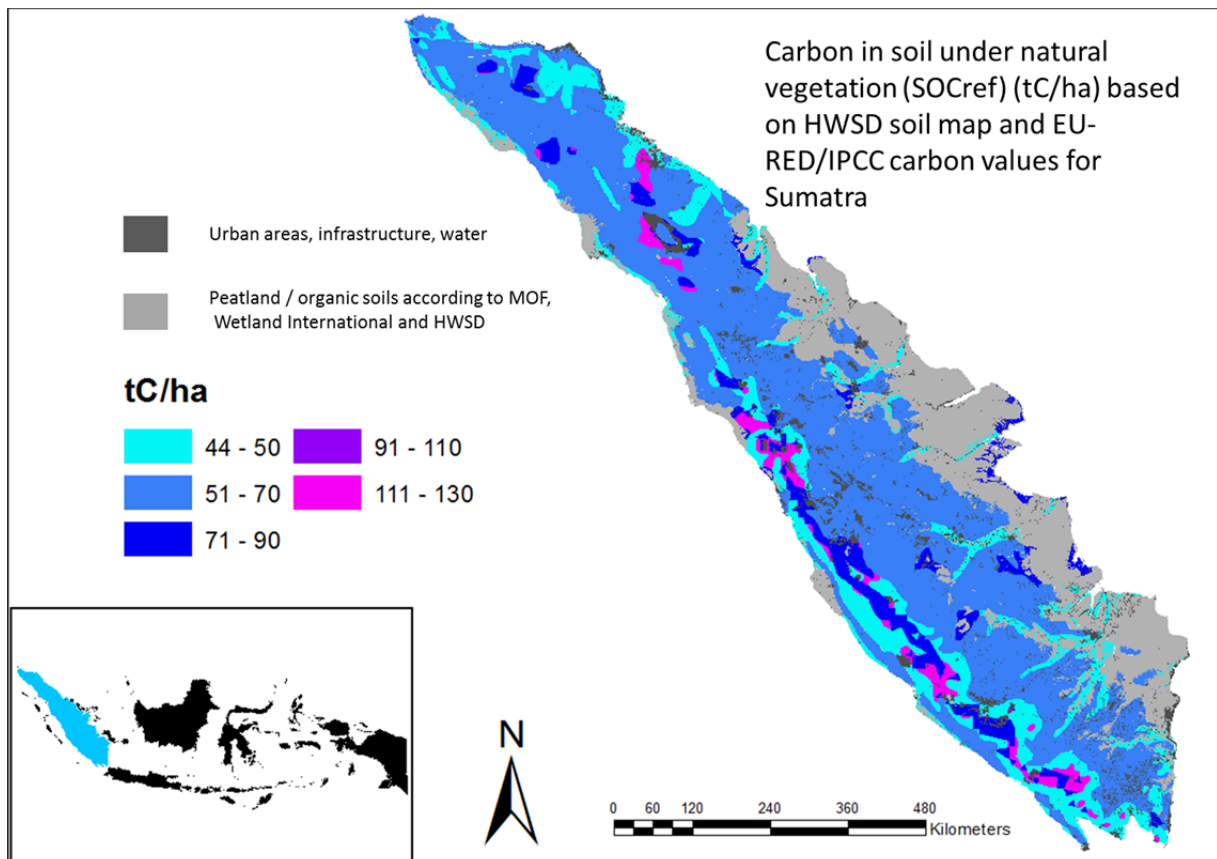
Carbon in soil under natural vegetation (SOCref) (tC/ha) based on HWSD soil map and EU-RED/IPCC carbon values for Sumatra

Urban areas, infrastructure, water

Peatland / organic soils according to MOF, Wetland International and HWSD

tC/ha

44 - 50
91 - 110
51 - 70
111 - 130
71 - 90

N

0 60 120 240 360 480
Kilometers